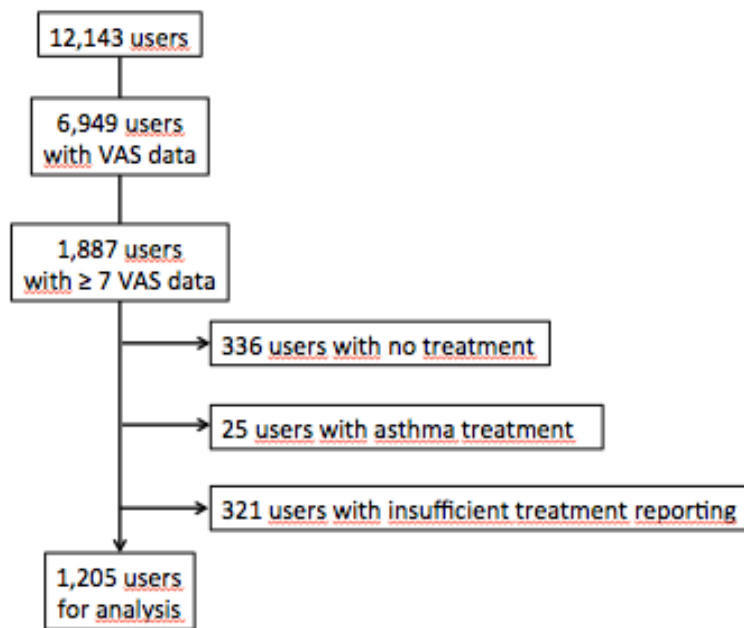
12,143 users

6,949 users with VAS data

1,887 users with ≥ 7 VAS data

336 users with no treatment

25 users with asthma treatment

321 users with insufficient treatment reporting

1,205 users for analysis